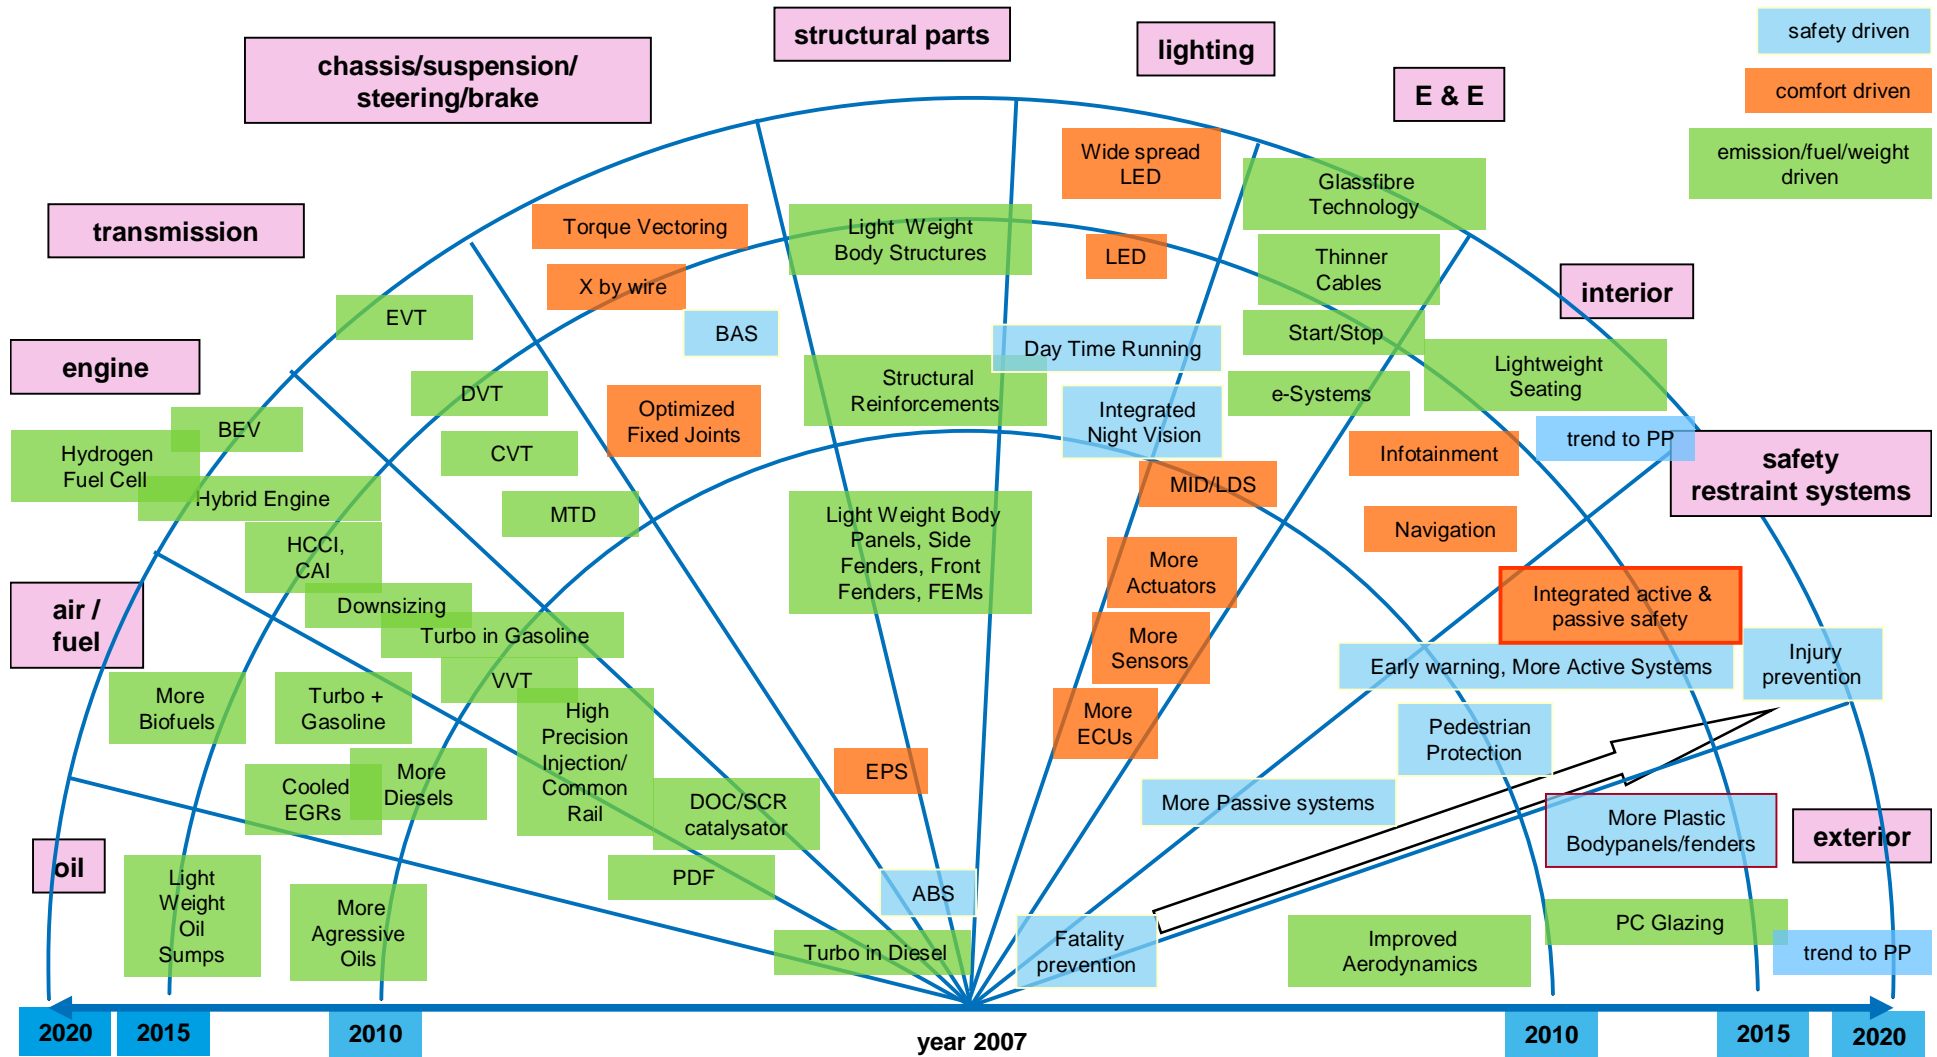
chassis/suspension/ steering/brake

structural parts

lighting

E & E

safety driven

comfort driven

emission/fuel/weight driven

transmission

Torque Vectoring

Light Weight Body Structures

Wide spread LED

Glassfibre Technology

LED

Thinner Cables

interior

X by wire

EVT

BAS

Day Time Running

Start/Stop

engine

DVT

Structural Reinforcements

Lightweight Seating

Optimized Fixed Joints

Integrated Night Vision

e-Systems

BEV

Hydrogen Fuel Cell

CVT

trend to PP

Infotainment

safety restraint systems

Hybrid Engine

MID/LDS

MTD

Light Weight Body Panels, Side Fenders, Front Fenders, FEMs

Navigation

HCCI, CAI

More Actuators

Downsizing

Integrated active & passive safety

air / fuel

Turbo in Gasoline

More Sensors

Early warning, More Active Systems

Injury prevention

VVT

More Biofuels

Turbo + Gasoline

High Precision Injection/ Common Rail

More ECUs

Pedestrian Protection

EPS

Cooled EGRs

More Diesels

DOC/SCR catalysator

More Passive systems

More Plastic Bodypanels/fenders

exterior

oil

PDF

Light Weight Oil Sumps

More Agressive Oils

ABS

Fatality prevention

Improved Aerodynamics

PC Glazing

Turbo in Diesel

trend to PP

2020

2015

2010

year 2007

2010

2015

2020